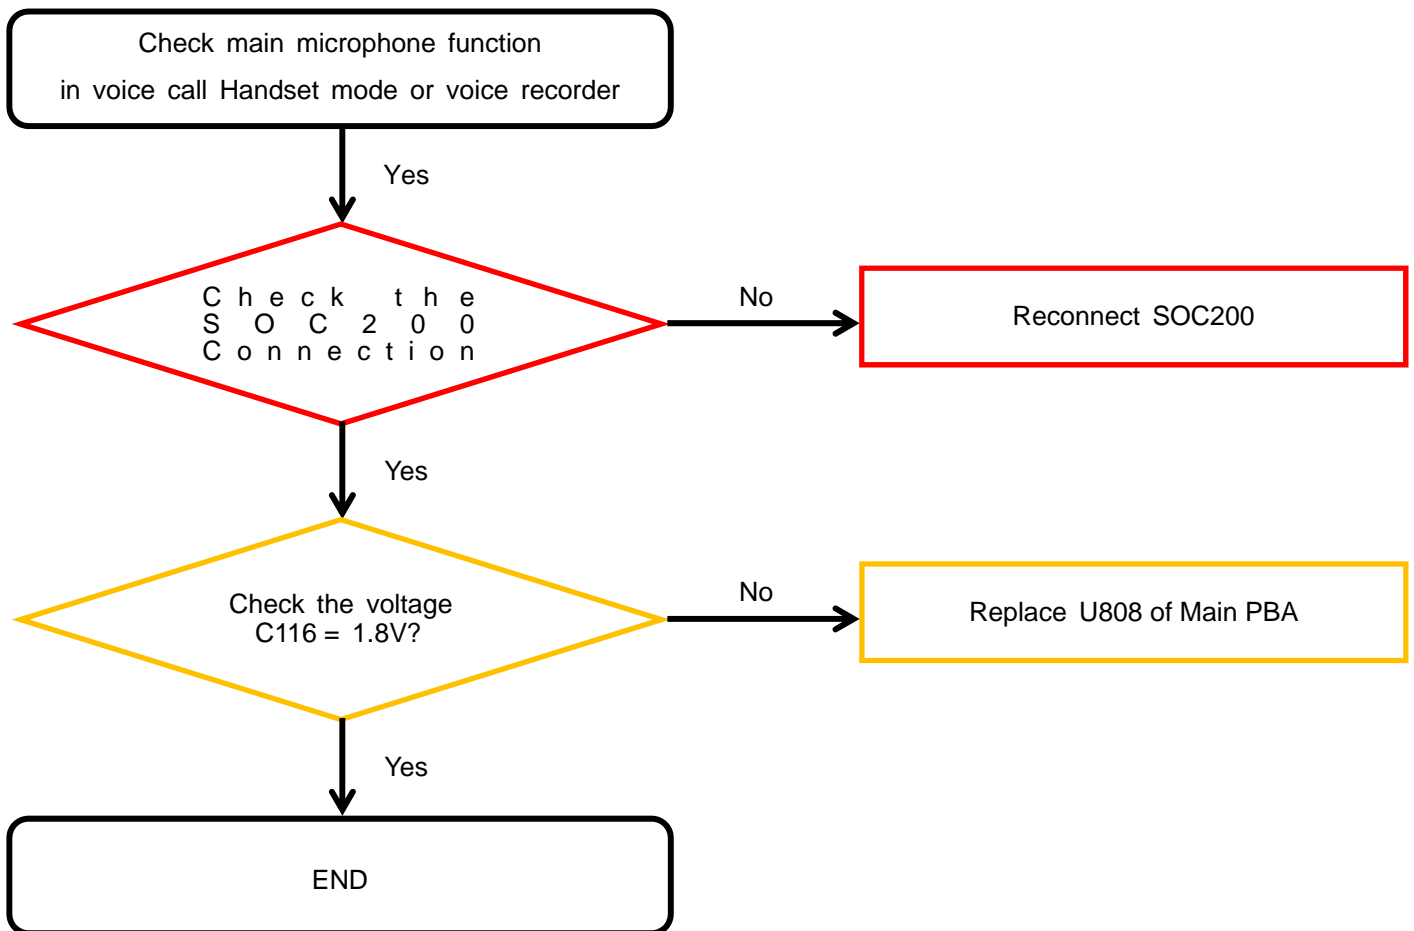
Check main microphone function
in voice call Handset mode or voice recorder

Yes

Check the
SOC200
Connection

No

Reconnect SOC200

Yes

Check the voltage
C116 = 1.8V?

No

Replace U808 of Main PBA

Yes

END